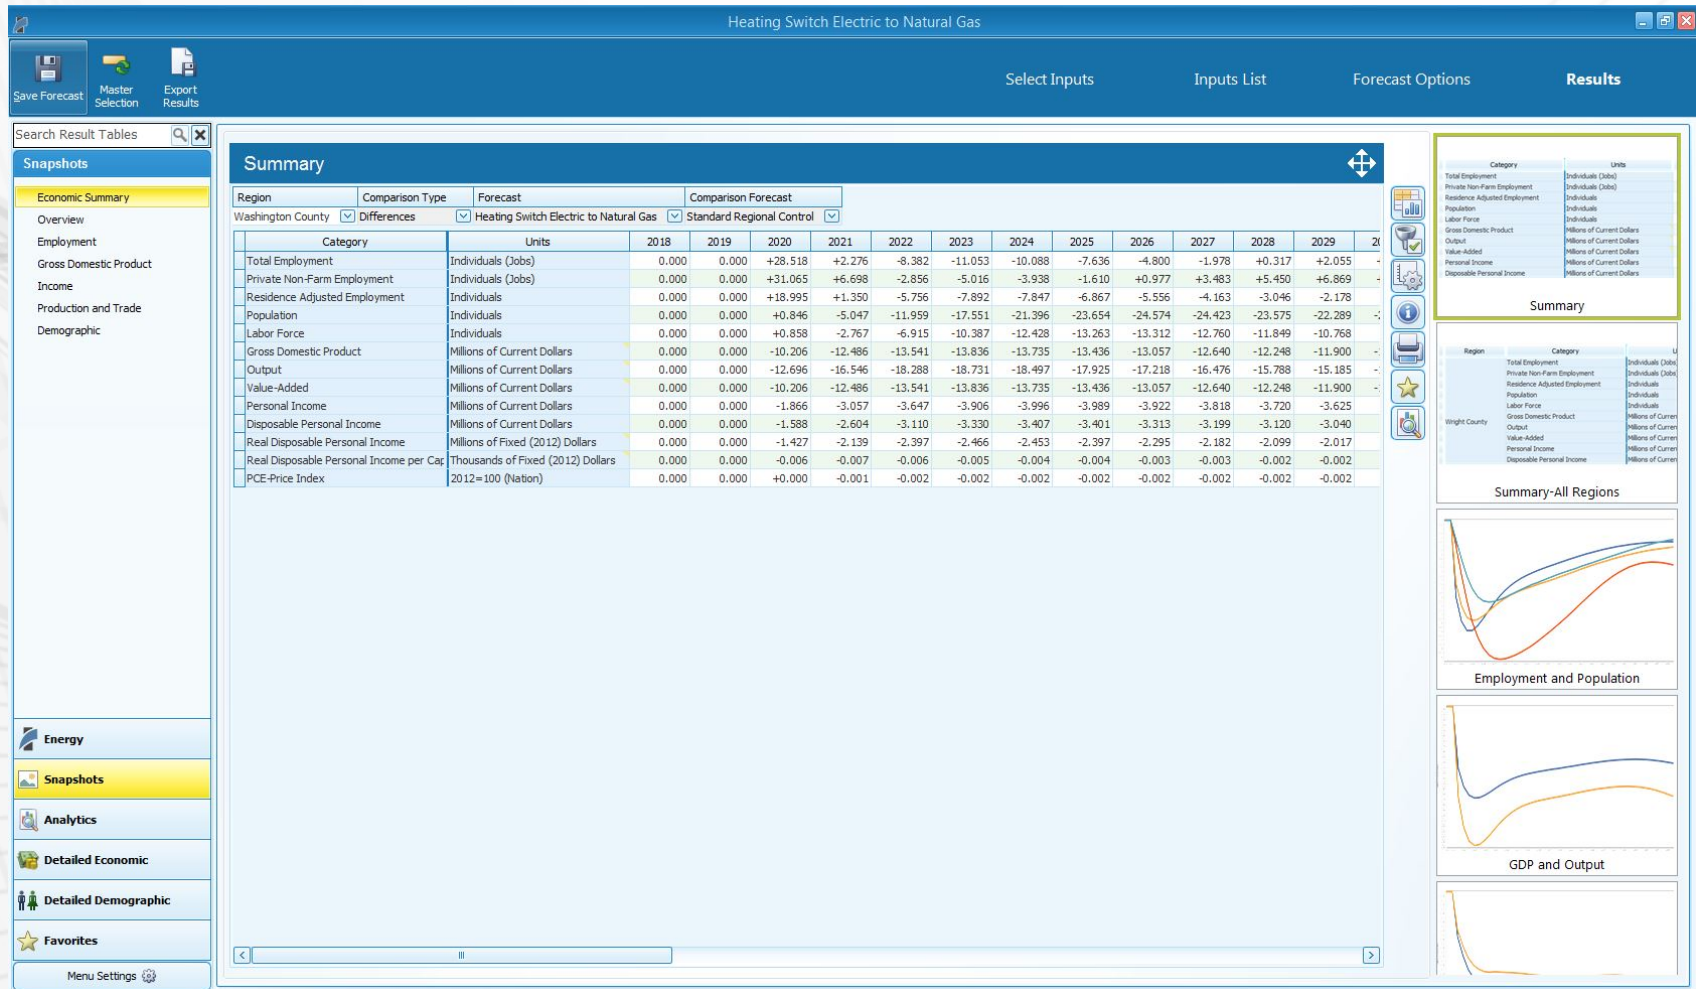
Heating Switch Electric to Natural Gas

Save Forecast
Master Selection
Export Results

Select Inputs
Inputs List
Forecast Options
Results

Search Result Tables

Snapshots

Economic Summary
Overview
Employment
Gross Domestic Product
Income
Production and Trade
Demographic

Energy
Snapshots
Analytics
Detailed Economic
Detailed Demographic
Favorites
Menu Settings

Summary

| Region | Comparison Type | Forecast | Comparison Forecast |
|---|---|---|---|
| Washington County | Differences | Heating Switch Electric to Natural Gas | Standard Regional Control |

| Category | Units | 2018 | 2019 | 2020 | 2021 | 2022 | 2023 | 2024 | 2025 | 2026 | 2027 | 2028 | 2029 |
|---|---|---|---|---|---|---|---|---|---|---|---|---|---|
| Total Employment | Individuals (Jobs) | 0.000 | 0.000 | +28.518 | +2.276 | -8.382 | -11.053 | -10.088 | -7.636 | -4.800 | -1.978 | +0.317 | +2.055 |
| Private Non-Farm Employment | Individuals (Jobs) | 0.000 | 0.000 | +31.065 | +6.698 | -2.856 | -5.016 | -3.938 | -1.610 | +0.977 | +3.483 | +5.450 | +6.869 |
| Residence Adjusted Employment | Individuals | 0.000 | 0.000 | +18.995 | +1.350 | -5.756 | -7.892 | -7.847 | -6.867 | -5.556 | -4.163 | -3.046 | -2.178 |
| Population | Individuals | 0.000 | 0.000 | +0.846 | -5.047 | -11.959 | -17.551 | -21.396 | -23.654 | -24.574 | -24.423 | -23.575 | -22.289 |
| Labor Force | Individuals | 0.000 | 0.000 | +0.858 | -2.767 | -6.915 | -10.387 | -12.428 | -13.263 | -13.312 | -12.760 | -11.849 | -10.768 |
| Gross Domestic Product | Millions of Current Dollars | 0.000 | 0.000 | -10.206 | -12.486 | -13.541 | -13.836 | -13.735 | -13.436 | -13.057 | -12.640 | -12.248 | -11.900 |
| Output | Millions of Current Dollars | 0.000 | 0.000 | -12.696 | -16.546 | -18.288 | -18.731 | -18.497 | -17.925 | -17.218 | -16.476 | -15.788 | -15.185 |
| Value-Added | Millions of Current Dollars | 0.000 | 0.000 | -10.206 | -12.486 | -13.541 | -13.836 | -13.735 | -13.436 | -13.057 | -12.640 | -12.248 | -11.900 |
| Personal Income | Millions of Current Dollars | 0.000 | 0.000 | -1.866 | -3.057 | -3.647 | -3.906 | -3.996 | -3.989 | -3.922 | -3.818 | -3.720 | -3.625 |
| Disposable Personal Income | Millions of Current Dollars | 0.000 | 0.000 | -1.588 | -2.604 | -3.110 | -3.330 | -3.407 | -3.401 | -3.313 | -3.199 | -3.120 | -3.040 |
| Real Disposable Personal Income | Millions of Fixed (2012) Dollars | 0.000 | 0.000 | -1.427 | -2.139 | -2.397 | -2.466 | -2.453 | -2.397 | -2.295 | -2.182 | -2.099 | -2.017 |
| Real Disposable Personal Income per Cap | Thousands of Fixed (2012) Dollars | 0.000 | 0.000 | -0.006 | -0.007 | -0.006 | -0.005 | -0.004 | -0.004 | -0.003 | -0.003 | -0.002 | -0.002 |
| PCE-Price Index | 2012=100 (Nation) | 0.000 | 0.000 | +0.000 | -0.001 | -0.002 | -0.002 | -0.002 | -0.002 | -0.002 | -0.002 | -0.002 | -0.002 |

Summary
Summary-All Regions
Employment and Population
GDP and Output